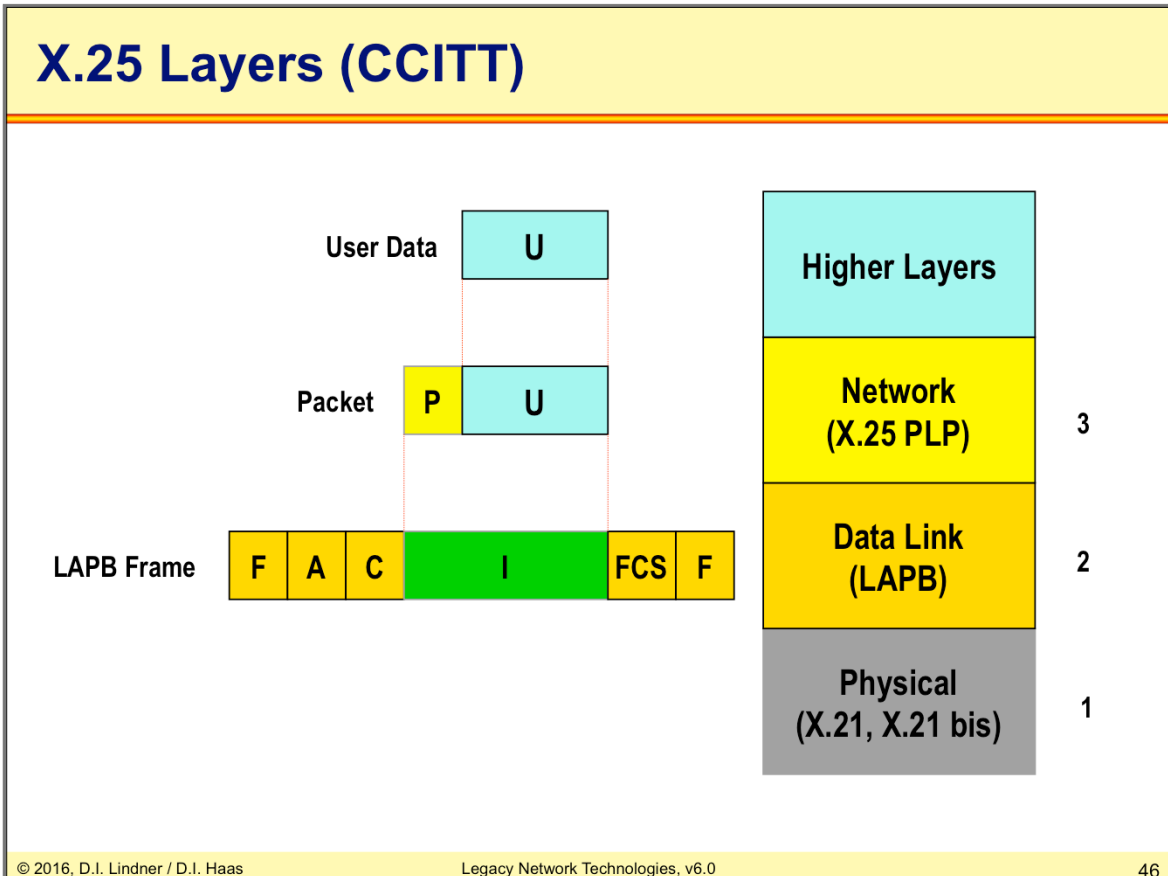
X.25 Layers (CCITT)

User Data
U

Packet
P
U

LAPB Frame
F
A
C
I
FCS
F

Higher Layers

Network
(X.25 PLP)
3

Data Link
(LAPB)
2

Physical
(X.21, X.21 bis)
1

© 2016, D.I. Lindner / D.I. Haas
Legacy Network Technologies, v6.0
46